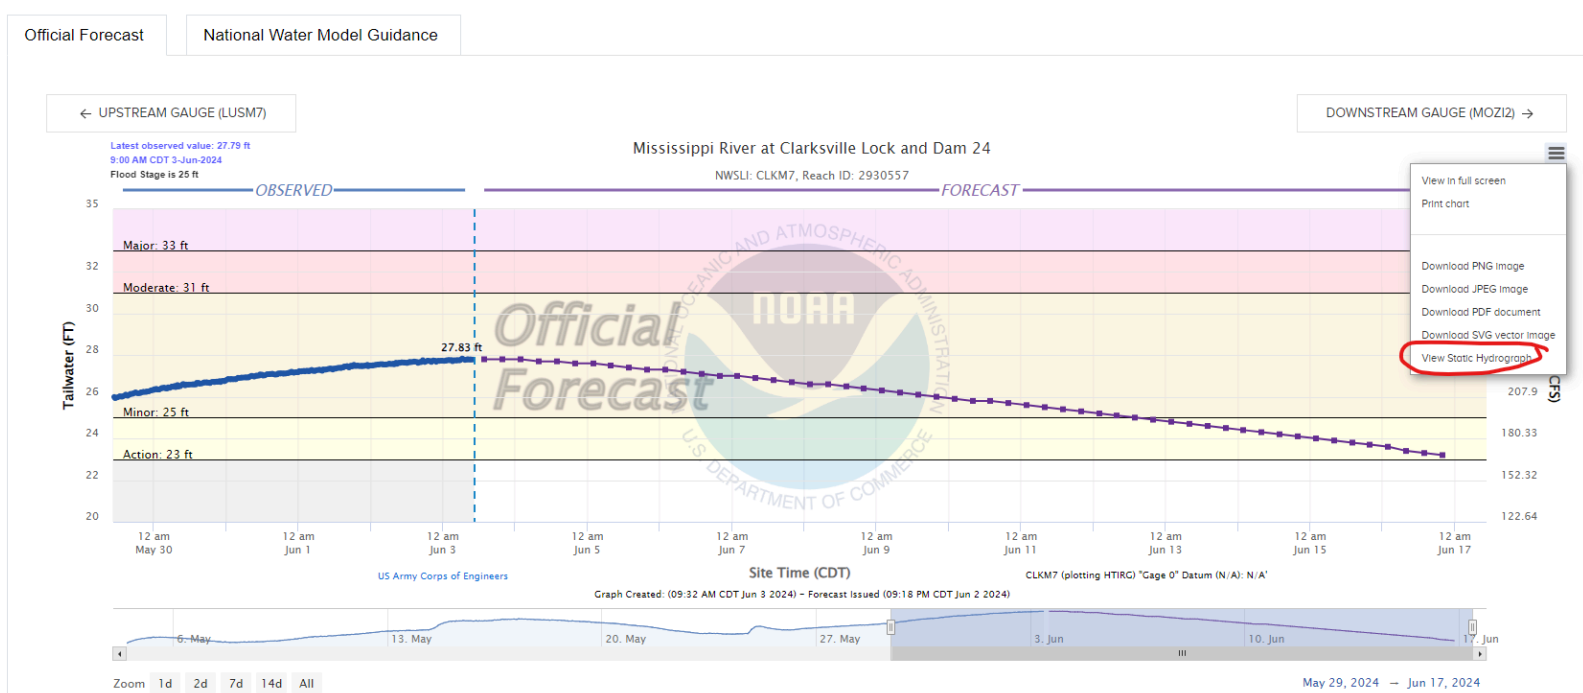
Official Forecast | National Water Model Guidance

← UPSTREAM GAUGE (LUSM7)

DOWNSTREAM GAUGE (MOZI2) →

Latest observed value: 27.79 ft
9:00 AM CDT 3-Jun-2024
Flood Stage is 25 ft

Mississippi River at Clarksville Lock and Dam 24

NWSLI: CLKM7, Reach ID: 2930557

OBSERVED

FORECAST

View in full screen
Print chart
Download PNG image
Download JPEG image
Download PDF document
Download SVG vector image
View Static Hydrograph

Tailwater (FT)

35
32
30
28
26
24
22
20

Major: 33 ft
Moderate: 31 ft
Minor: 25 ft
Action: 23 ft

27.83 ft

Official Forecast

NATIONAL OCEANIC AND ATMOSPHERIC ADMINISTRATION
NOAA
U.S. DEPARTMENT OF COMMERCE

207.9
180.33
152.32
122.64

CFS)

12 am May 30
12 am Jun 1
12 am Jun 3
12 am Jun 5
12 am Jun 7
12 am Jun 9
12 am Jun 11
12 am Jun 13
12 am Jun 15
12 am Jun 17

US Army Corps of Engineers

Site Time (CDT)

CLKM7 (plotting HTIRG) "Gage 0" Datum (N/A): N/A'

Graph Created: (09:32 AM CDT Jun 3 2024) – Forecast Issued (09:18 PM CDT Jun 2 2024)

6. May
13. May
20. May
27. May
3. Jun
10. Jun
17. Jun

Zoom 1d 2d 7d 14d All

May 29, 2024 → Jun 17, 2024